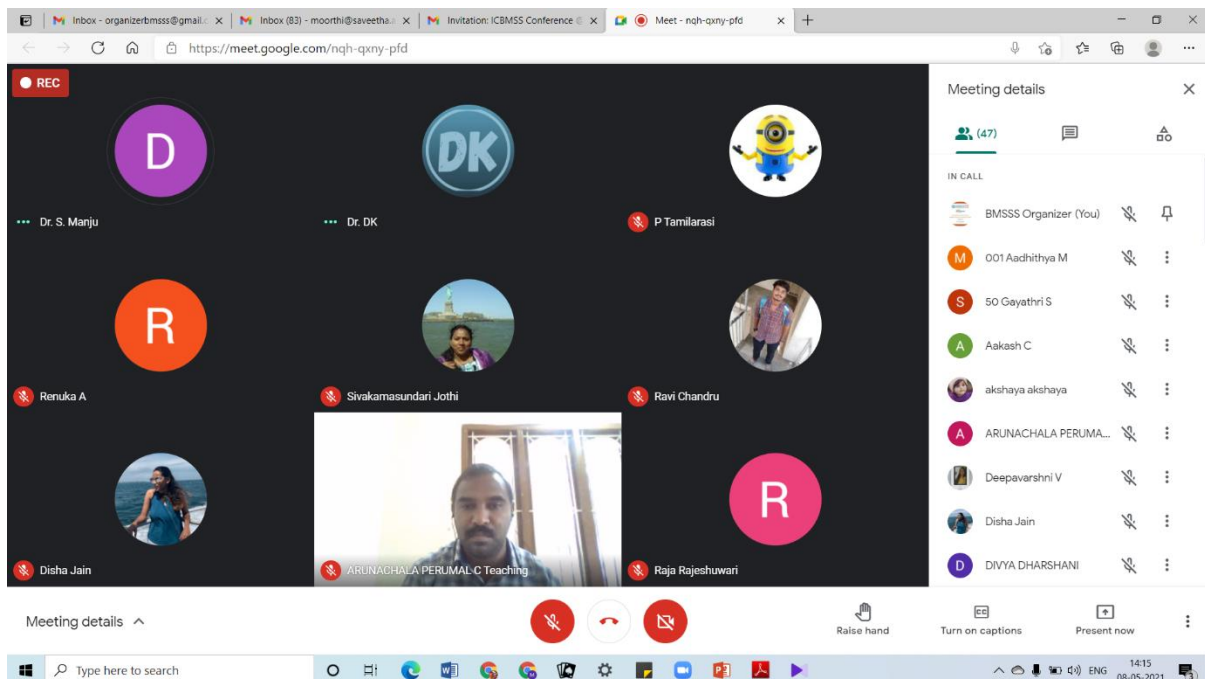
Inbox - organizerbmsss@gmail.c ×
Inbox (83) - moorthi@saveetha.a ×
Invitation: ICBMSS Conference ×
Meet - nqh-qxny-pfd ×

https://meet.google.com/nqh-qxny-pfd

REC

D
Dr. S. Manju

DK
Dr. DK

P Tamilarasi

R
Renuka A

Sivakamasundari Jothi

Ravi Chandru

Disha Jain

ARUNACHALA PERUMAL C Teaching

R
Raja Rajeshuwari

Meeting details
(47)
IN CALL
BMSSS Organizer (You)
M 001 Aadhithya M
S 50 Gayathri S
A Aakash C
akshaya akshaya
A ARUNACHALA PERUMA...
Deepavarshni V
Disha Jain
D DIVYA DHARSHANI

Meeting details
Raise hand
Turn on captions
Present now

Type here to search
ENG
14:15
08-05-2021